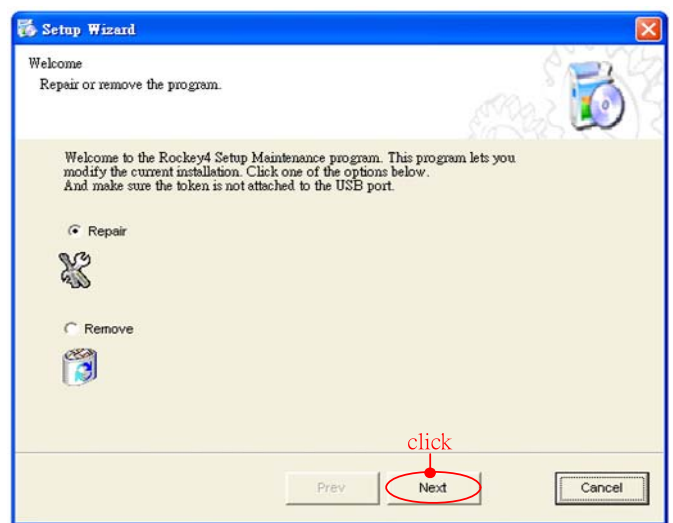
Setup Wizard

Welcome

Repair or remove the program.

Welcome to the Rockey4 Setup Maintenance program. This program lets you modify the current installation. Click one of the options below.
And make sure the token is not attached to the USB port.

Repair

Remove

click

Prev

Next

Cancel